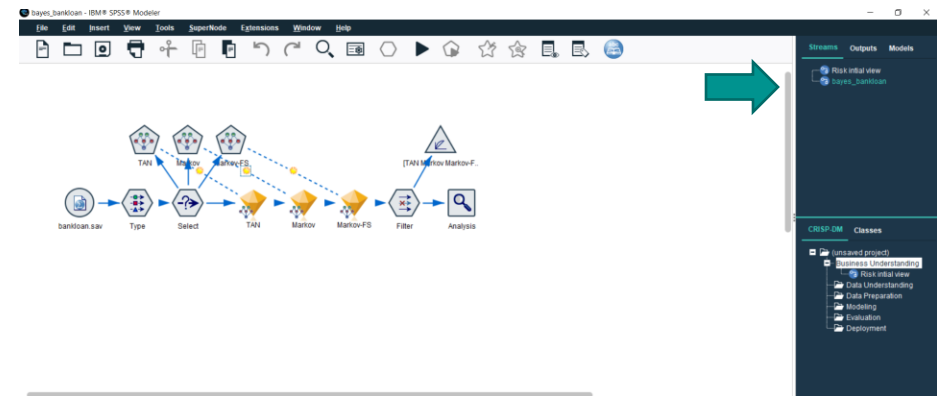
bayes_bankloan - IBM® SPSS® Modeler

File Edit Insert View Tools SuperNode Extensions Window Help

Streams Outputs Models

Risk intial view
bayes_bankloan

TAN Markov Markov-FS

[TAN Markov Markov-F...

bankloan.sav Type Select TAN Markov Markov-FS Filter Analysis

CRISP-DM Classes

(unsaved project)
Business Understanding
Risk intial view
Data Understanding
Data Preparation
Modeling
Evaluation
Deployment